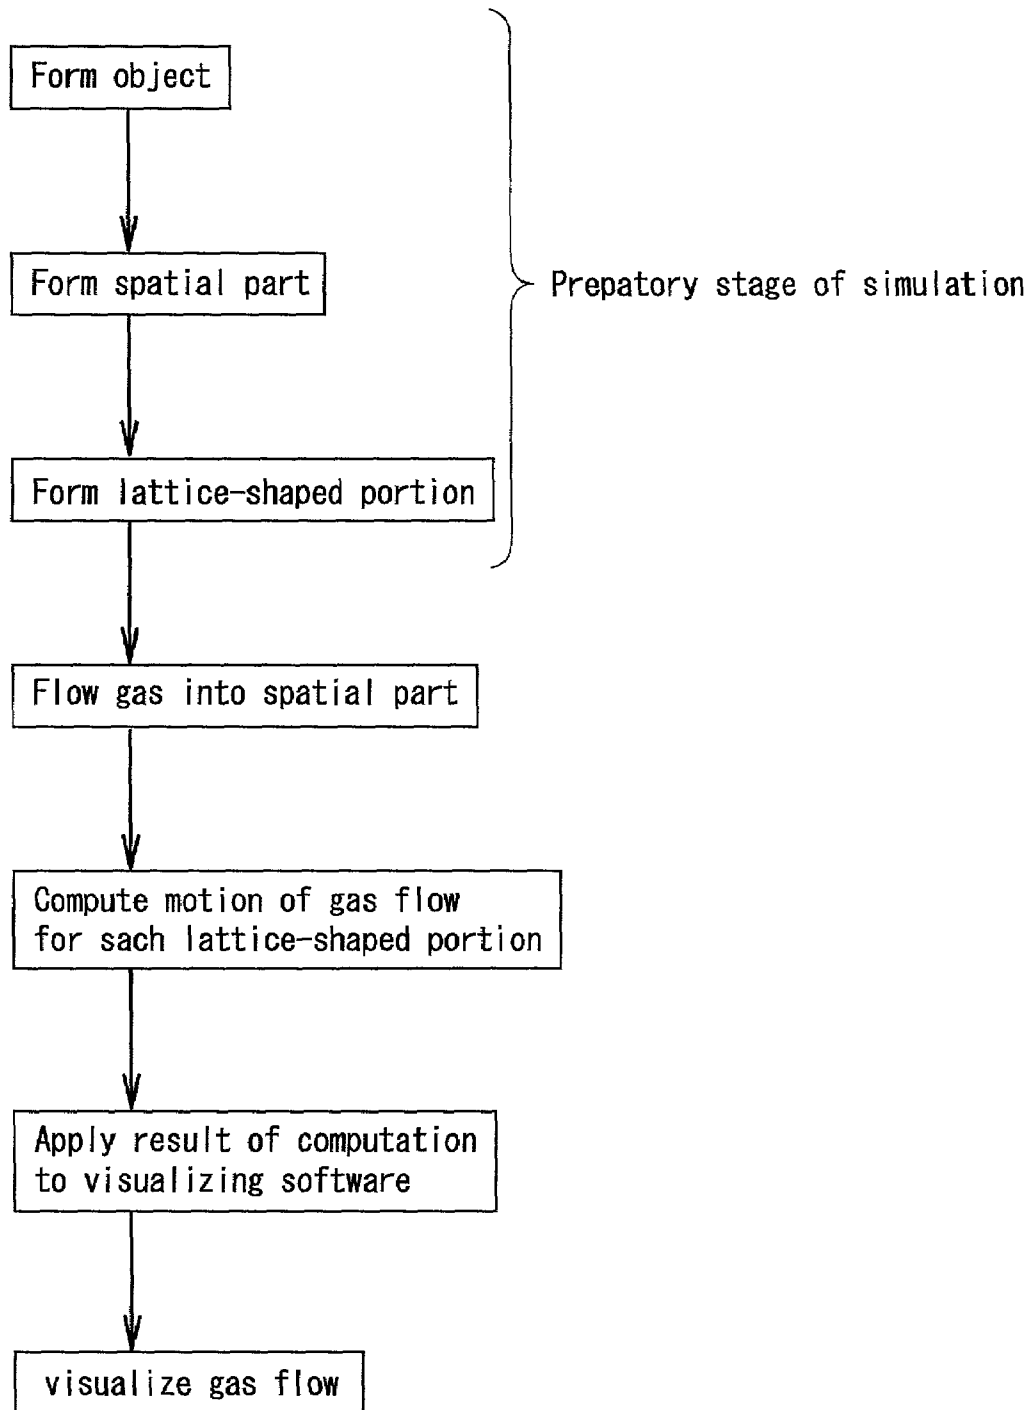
Form object

Form spatial part

Form lattice-shaped portion

Prepatory stage of simulation

Flow gas into spatial part

Compute motion of gas flow for sach lattice-shaped portion

Apply result of computation to visualizing software

visualize gas flow